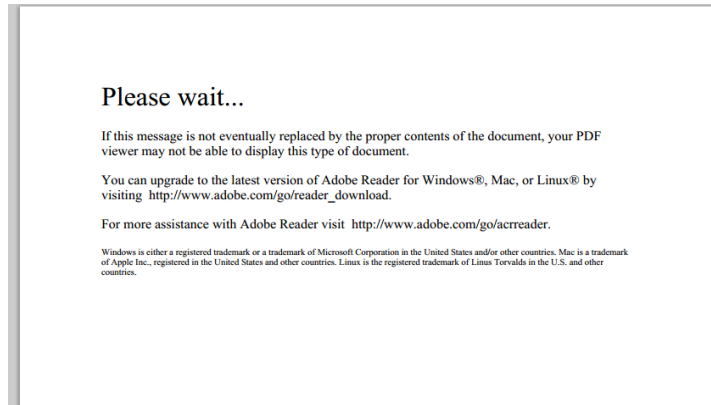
Please wait...

If this message is not eventually replaced by the proper contents of the document, your PDF viewer may not be able to display this type of document.

You can upgrade to the latest version of Adobe Reader for Windows®, Mac, or Linux® by visiting http://www.adobe.com/go/reader_download.

For more assistance with Adobe Reader visit http://www.adobe.com/go/acrreader.

Windows is either a registered trademark or a trademark of Microsoft Corporation in the United States and/or other countries. Mac is a trademark of Apple Inc., registered in the United States and other countries. Linux is the registered trademark of Linus Torvalds in the U.S. and other countries.